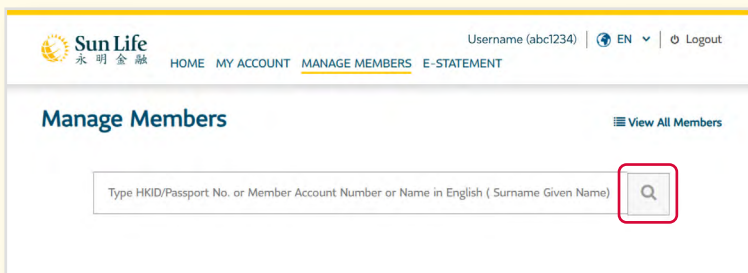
Sun Life
永明金融

Username (abc1234) | EN | Logout

HOME MY ACCOUNT MANAGE MEMBERS E-STATEMENT

Manage Members

View All Members

Type HKID/Passport No. or Member Account Number or Name in English ( Surname Given Name)